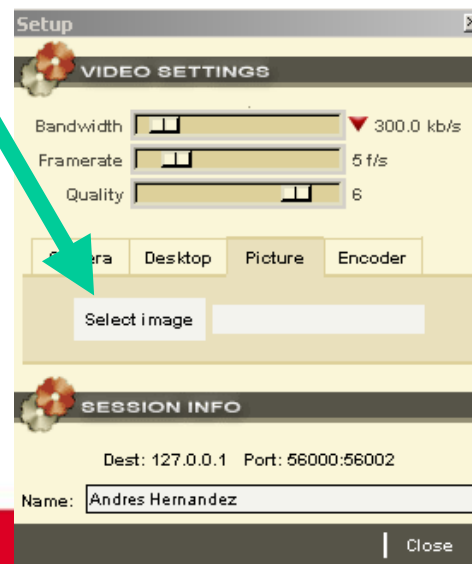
Setup

VIDEO SETTINGS

Bandwidth

300.0 kb/s

Framerate

5 f/s

Quality

6

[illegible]era

Desktop

Picture

Encoder

Select image

SESSION INFO

Dest: 127.0.0.1 Port: 56000:56002

Name: Andres Hernandez

Close